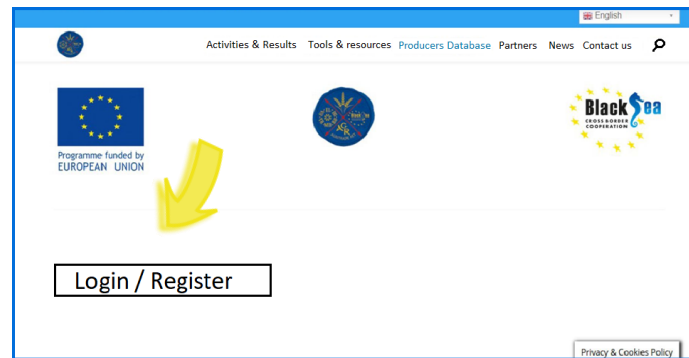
English

Activities & Results Tools & resources Producers Database Partners News Contact us

Programme funded by EUROPEAN UNION

Black Sea CROSS BORDER COOPERATION

Login / Register

Privacy & Cookies Policy